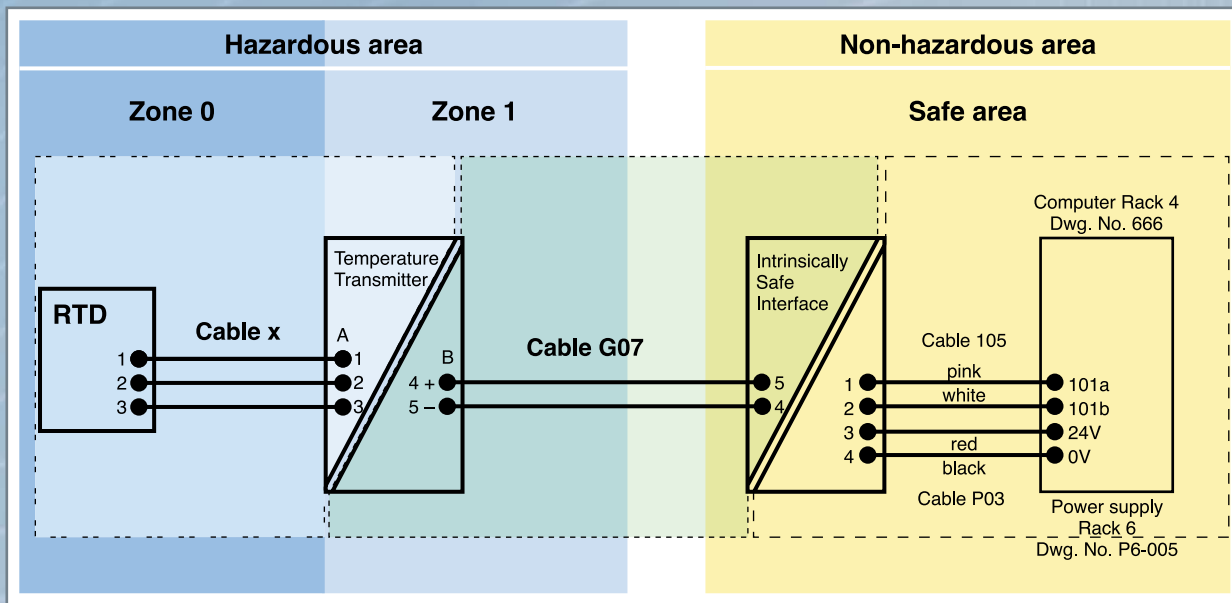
Hazardous area

Non-hazardous area

Zone 0

Zone 1

Safe area

RTD

1
2
3

Cable x

Temperature Transmitter

A
1
2
3

B
4 +
5 –

Cable G07

Intrinsically Safe Interface

5
4

1
2
3
4

Cable 105

pink
white
red
black

Cable P03

Computer Rack 4
Dwg. No. 666

101a
101b
24V
0V

Power supply
Rack 6
Dwg. No. P6-005